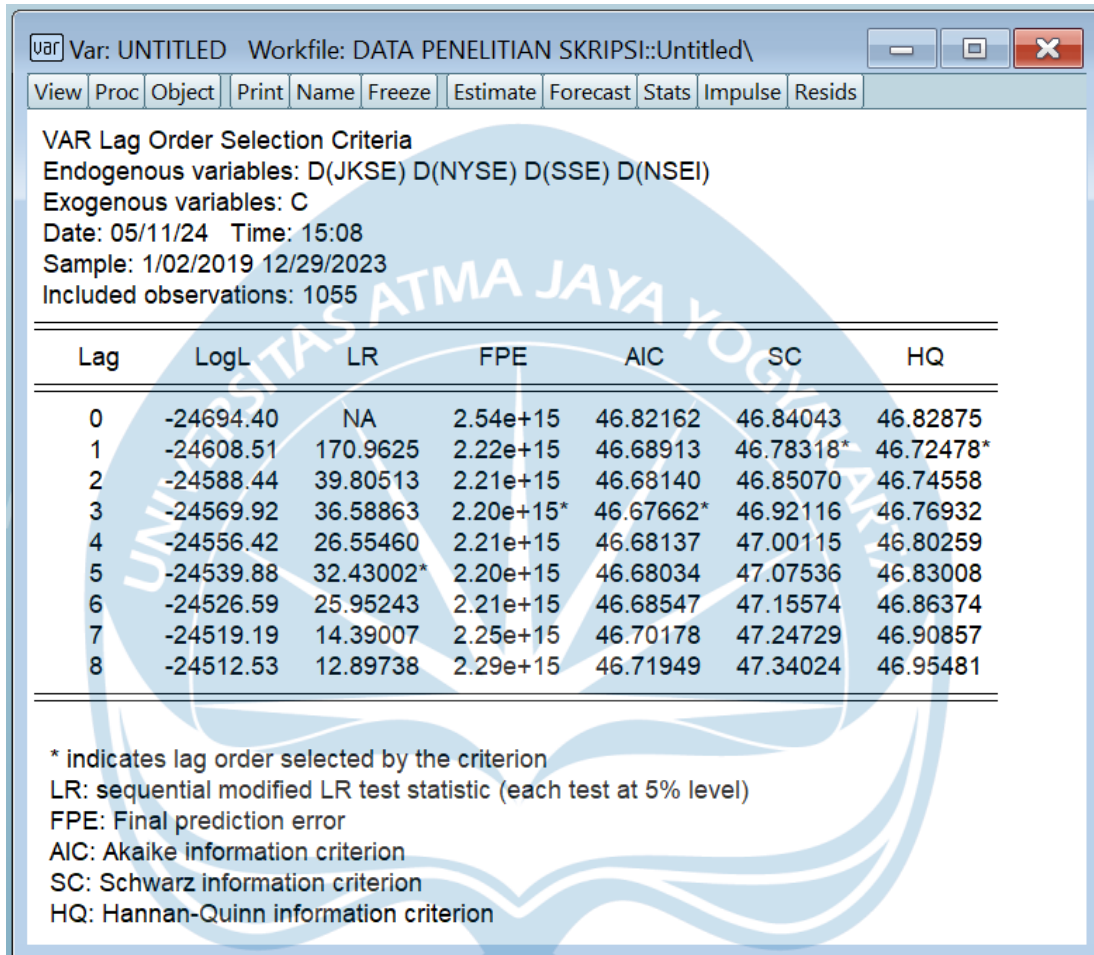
Var: UNTITLED Workfile: DATA PENELITIAN SKRIPSI::Untitled\

View | Proc | Object | Print | Name | Freeze | Estimate | Forecast | Stats | Impulse | Resids

VAR Lag Order Selection Criteria
Endogenous variables: D(JKSE) D(NYSE) D(SSE) D(NSEI)
Exogenous variables: C
Date: 05/11/24 Time: 15:08
Sample: 1/02/2019 12/29/2023
Included observations: 1055

| Lag | LogL | LR | FPE | AIC | SC | HQ |
|---|---|---|---|---|---|---|
| 0 | -24694.40 | NA | 2.54e+15 | 46.82162 | 46.84043 | 46.82875 |
| 1 | -24608.51 | 170.9625 | 2.22e+15 | 46.68913 | 46.78318* | 46.72478* |
| 2 | -24588.44 | 39.80513 | 2.21e+15 | 46.68140 | 46.85070 | 46.74558 |
| 3 | -24569.92 | 36.58863 | 2.20e+15* | 46.67662* | 46.92116 | 46.76932 |
| 4 | -24556.42 | 26.55460 | 2.21e+15 | 46.68137 | 47.00115 | 46.80259 |
| 5 | -24539.88 | 32.43002* | 2.20e+15 | 46.68034 | 47.07536 | 46.83008 |
| 6 | -24526.59 | 25.95243 | 2.21e+15 | 46.68547 | 47.15574 | 46.86374 |
| 7 | -24519.19 | 14.39007 | 2.25e+15 | 46.70178 | 47.24729 | 46.90857 |
| 8 | -24512.53 | 12.89738 | 2.29e+15 | 46.71949 | 47.34024 | 46.95481 |

* indicates lag order selected by the criterion
LR: sequential modified LR test statistic (each test at 5% level)
FPE: Final prediction error
AIC: Akaike information criterion
SC: Schwarz information criterion
HQ: Hannan-Quinn information criterion

UNIVERSITAS ATMA JAYA YOGYAKARTA